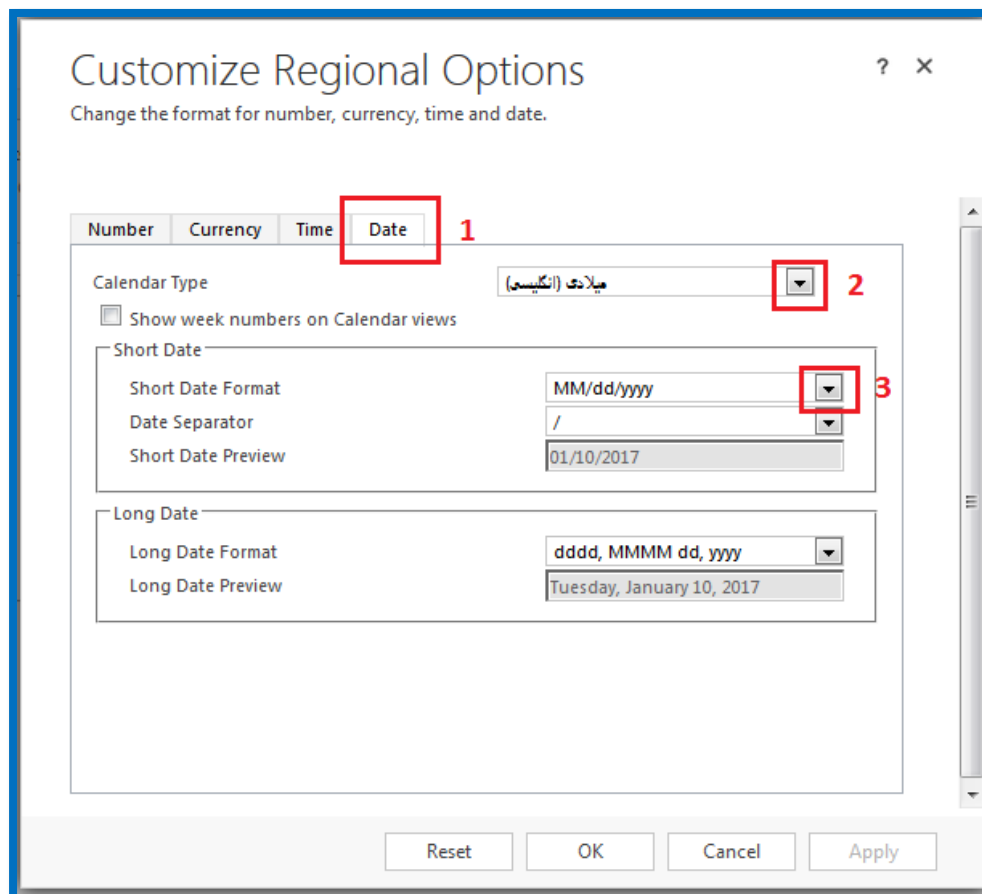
Customize Regional Options

? ✕

Change the format for number, currency, time and date.

Number | Currency | Time | Date

1

Calendar Type

میلادی (انگلیسی)

2

Show week numbers on Calendar views

Short Date

Short Date Format
MM/dd/yyyy

3

Date Separator
/

Short Date Preview
01/10/2017

Long Date

Long Date Format
dddd, MMMM dd, yyyy

Long Date Preview
Tuesday, January 10, 2017

Reset
OK
Cancel
Apply